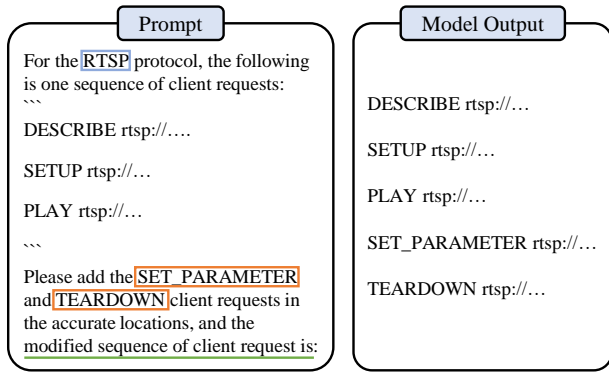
Prompt

For the RTSP protocol, the following is one sequence of client requests:
```
DESCRIBE rtsp://….

SETUP rtsp://…

PLAY rtsp://…

```
Please add the SET_PARAMETER and TEARDOWN client requests in the accurate locations, and the modified sequence of client request is:

Model Output

DESCRIBE rtsp://…

SETUP rtsp://…

PLAY rtsp://…

SET_PARAMETER rtsp://…

TEARDOWN rtsp://…